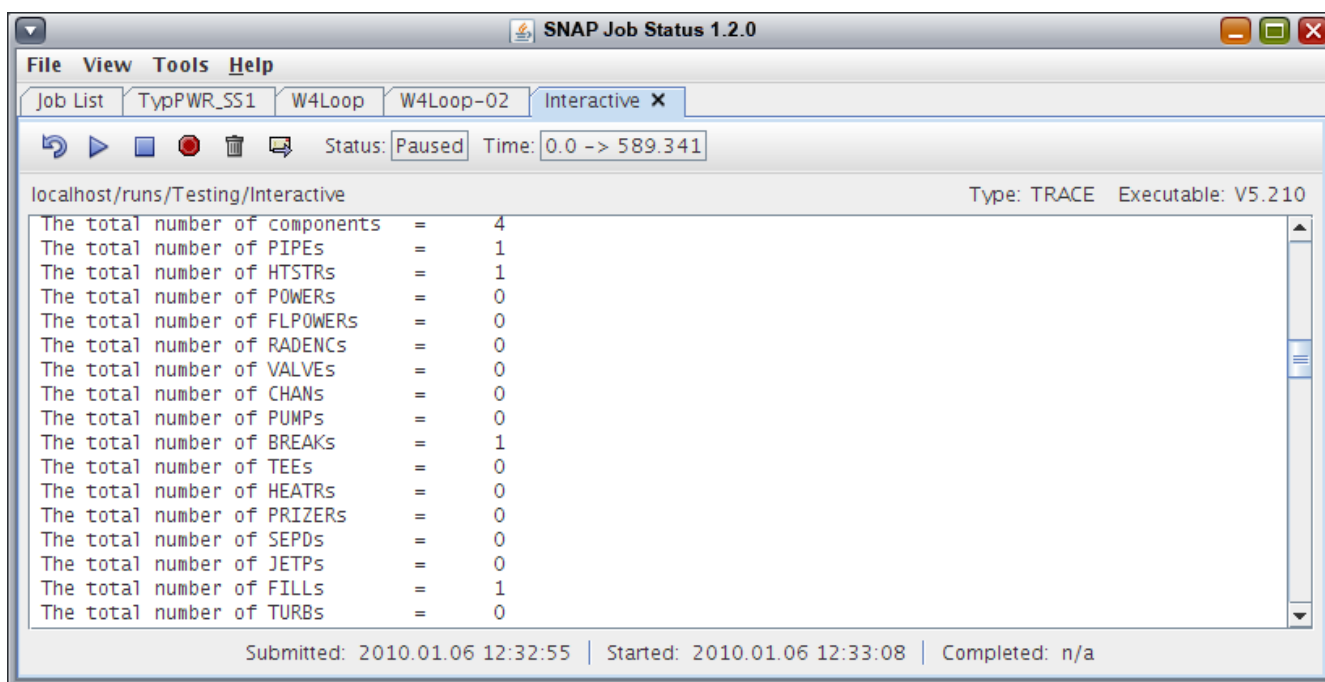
SNAP Job Status 1.2.0

File View Tools Help

Job List | TypPWR_SS1 | W4Loop | W4Loop-02 | Interactive ✕

Status: Paused Time: 0.0 -> 589.341

localhost/runs/Testing/Interactive

Type: TRACE Executable: V5.210

The total number of components = 4
The total number of PIPEs = 1
The total number of HTSTRs = 1
The total number of POWERs = 0
The total number of FLPOWERs = 0
The total number of RADENCs = 0
The total number of VALVEs = 0
The total number of CHANs = 0
The total number of PUMPs = 0
The total number of BREAKs = 1
The total number of TEEs = 0
The total number of HEATRs = 0
The total number of PRIZERs = 0
The total number of SEPDs = 0
The total number of JETPs = 0
The total number of FILLs = 1
The total number of TURBs = 0

Submitted: 2010.01.06 12:32:55 | Started: 2010.01.06 12:33:08 | Completed: n/a